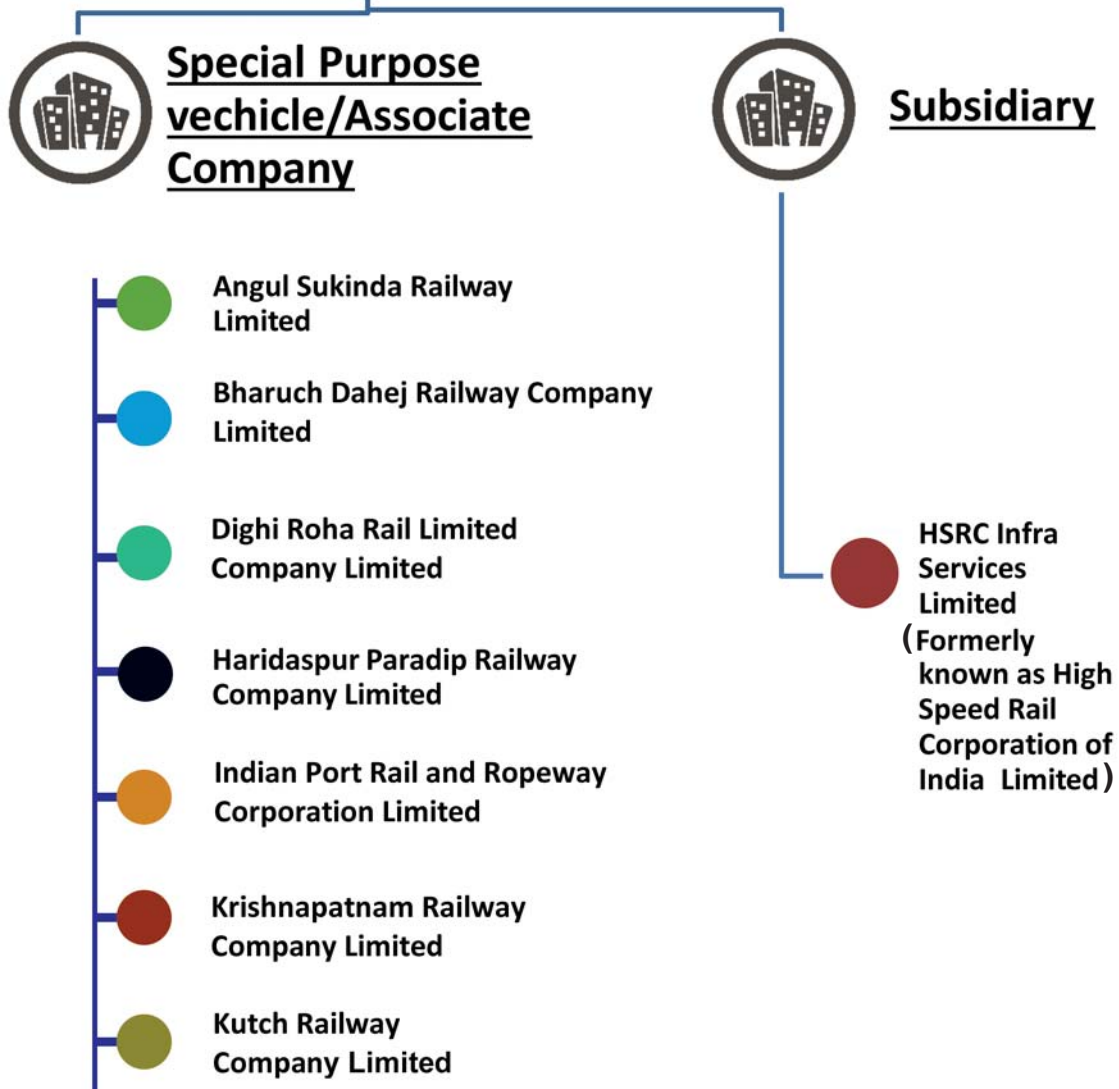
Special Purpose vechicle/Associate Company

Subsidiary

Angul Sukinda Railway Limited

Bharuch Dahej Railway Company Limited

Dighi Roha Rail Limited Company Limited

Haridaspur Paradip Railway Company Limited

Indian Port Rail and Ropeway Corporation Limited

Krishnapatnam Railway Company Limited

Kutch Railway Company Limited

HSRC Infra Services Limited (Formerly known as High Speed Rail Corporation of India Limited)